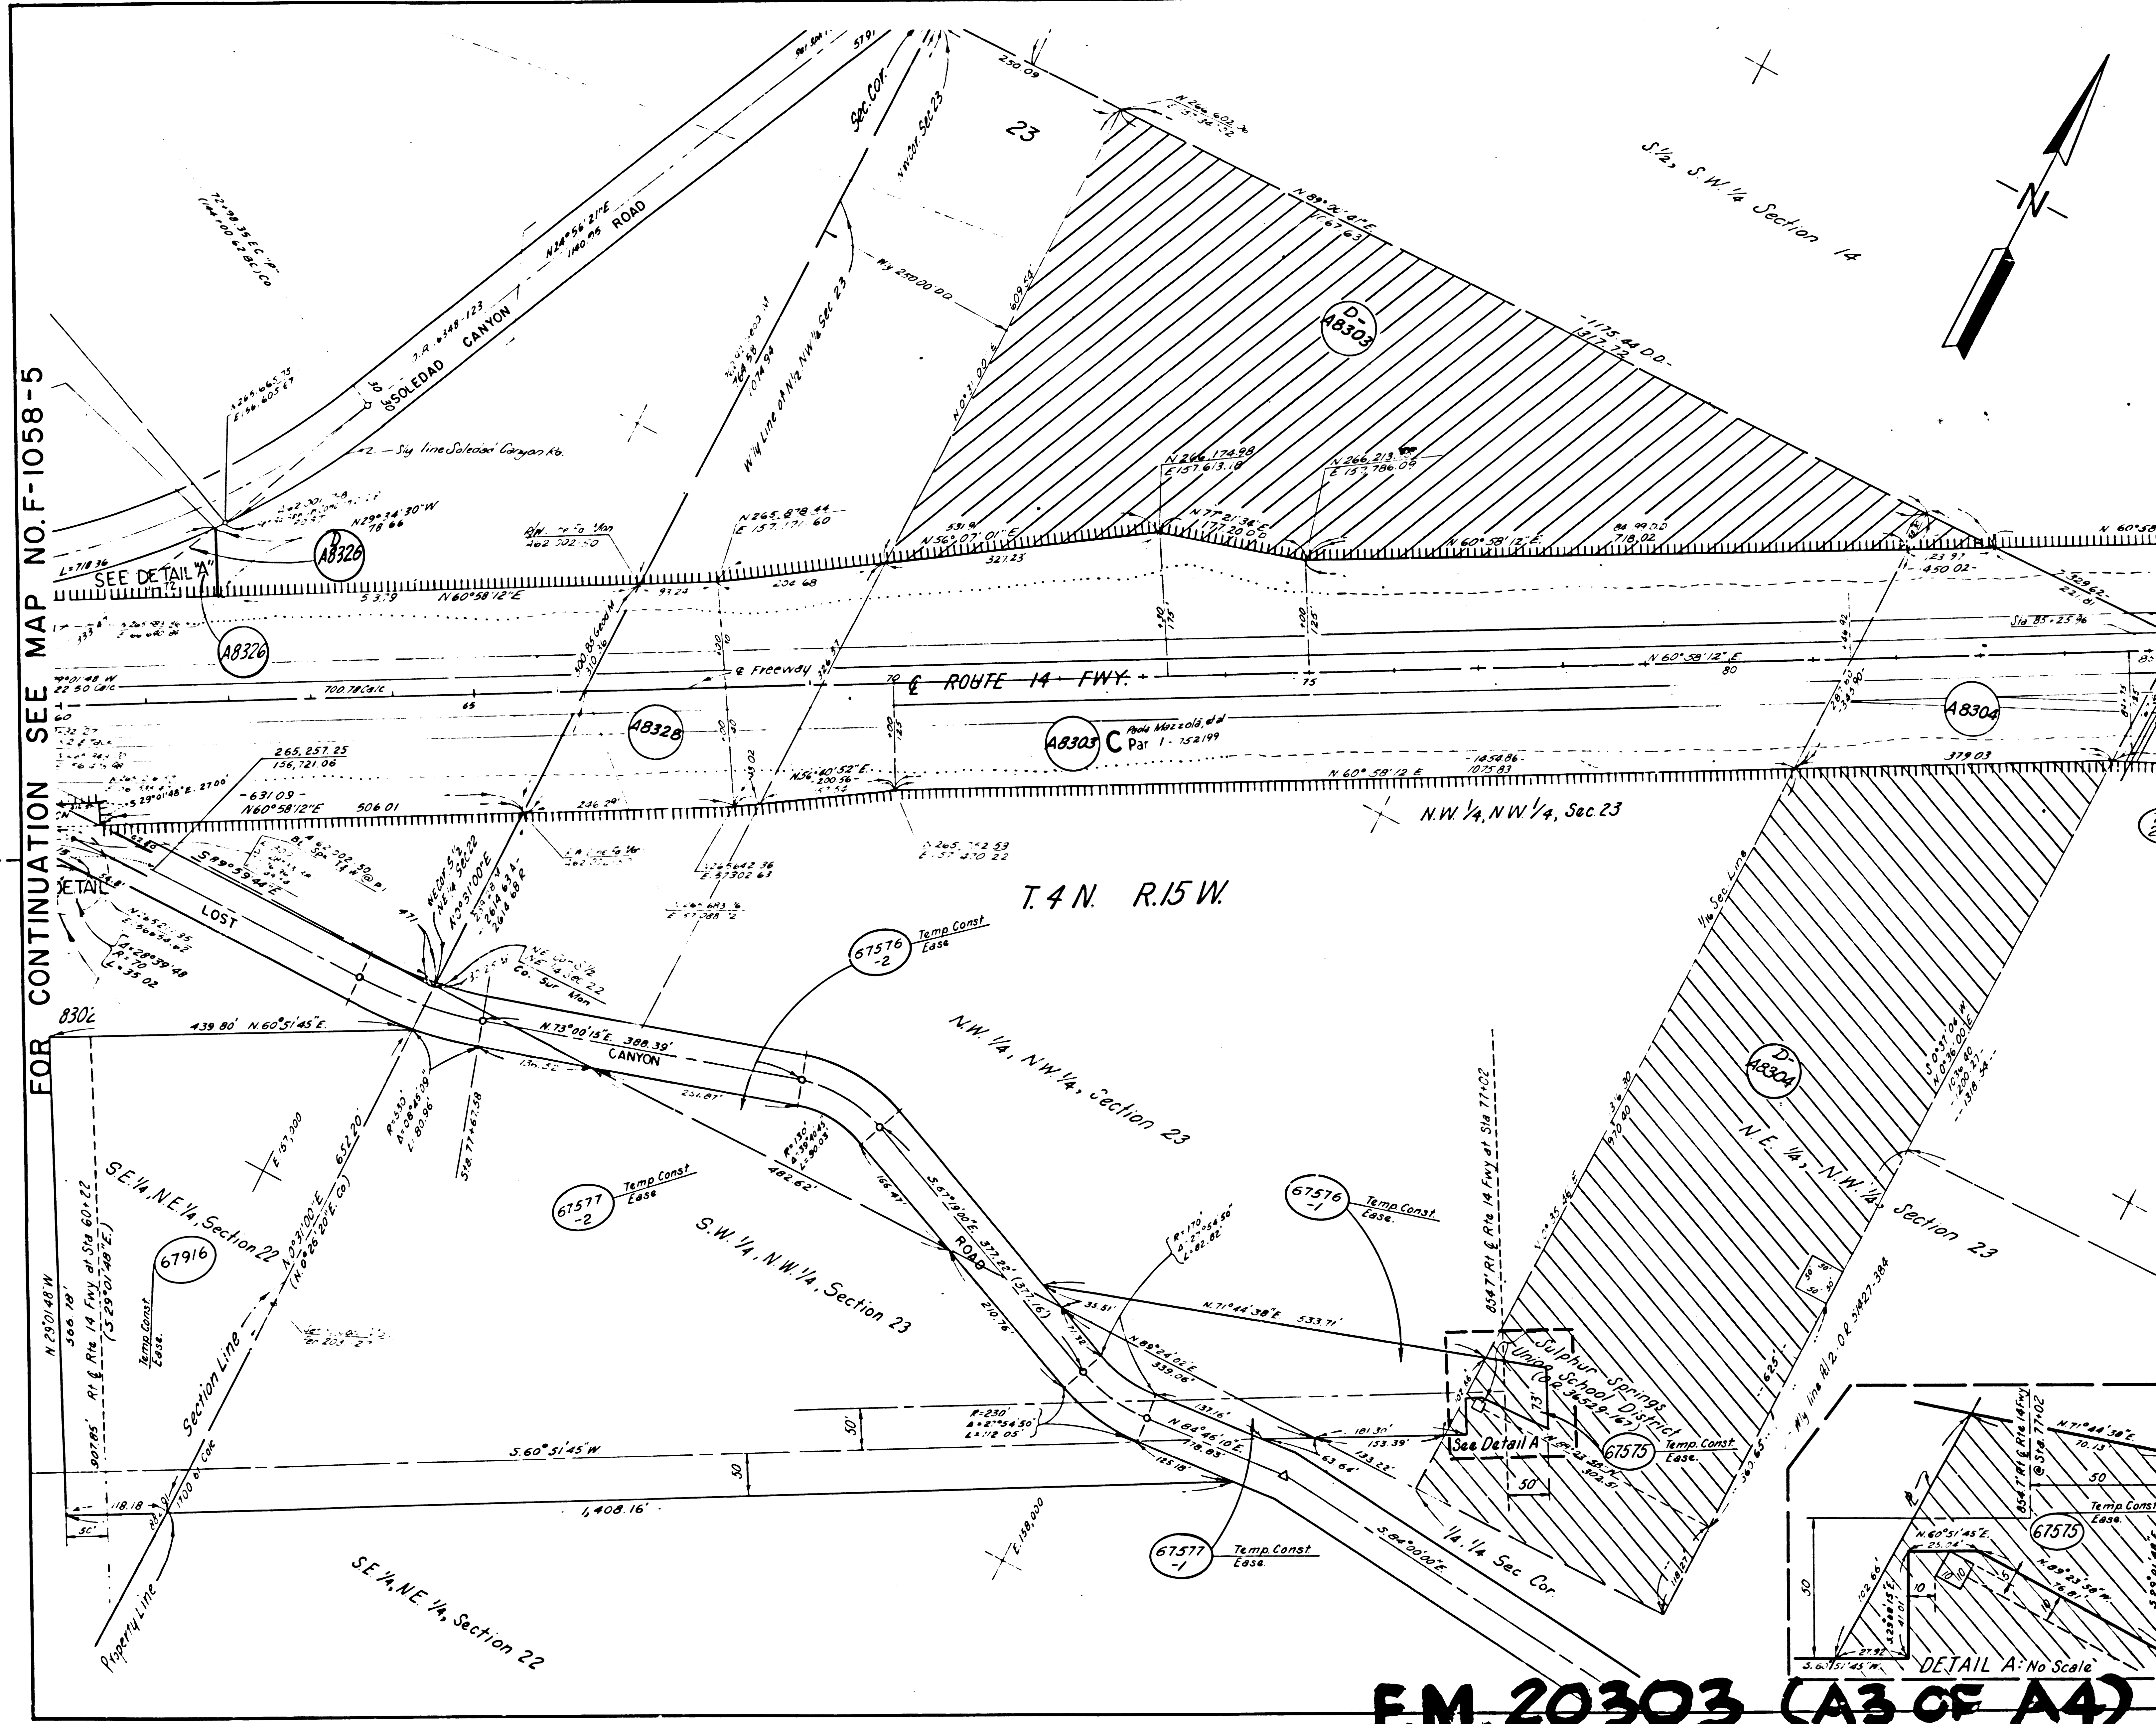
FOR CONTINUATION SEE MAP NO. F-1058-5

23

S.½, S.W.¼ Section 14

Sec. Cor.

N'ly Cor. Sec 23

N24°56'21"E 1140.95 ROAD

SOLEDAD CANYON

W'ly Line of N½ NW¼ Sec 23

N0°31'00"E

D-A8303

N.89°01'41"E 1167.63

N 266,174.98 E 157,613.18

N 266,213. E 157,786.09

N56°07'01"E

N77°21'36"E 177.20

N60°58'12"E

N 265,878.44 E 157,171.60

N29°34'30"W 78.66

D A8326

SEE DETAIL "A"

N60°58'12"E

A8326

A8328

Freeway

70 ℄ ROUTE 14 FWY. 75 80

N 60°58'12" E

A8303 C Par 1 - 752199

A8304

265,257.25 156,721.06

N60°58'12"E 506.01

N 60°58'12 E

N.W. ¼, N.W ¼, Sec 23

T. 4 N. R.15 W.

LOST

NE Cor S½ NE¼ Sec 22 N0°31'00"E

NE Cor S½ NE¼ Sec 22 Co. Sur. Mon

67576 -2 Temp Const Ease

N.73°00'15"E. 388.39'

CANYON

N.W. ¼, N.W.¼, Section 23

D-A8304

N.E. ¼, N.W. ¼, Section 23

1/16 Sec Line

8302

439.80' N.60°51'45"E.

S.E.¼, N.E.¼, Section 22

67916

Temp Const Ease.

Section Line

N0°31'00"E (N0°26'20"E Co)

67577 -2 Temp Const Ease

S.W. ¼, N.W.¼, Section 23

ROAD

67576 -1 Temp Const Ease.

N.71°44'38"E. 533.71'

N.89°24'02"E. 339.06'

N 84°46'10"E. 118.83'

Sulphur Springs Union School District (O.R. 36529-167)

See Detail A

67575 Temp. Const Ease.

S.60°51'45"W

1,408.16'

67577 -1 Temp. Const Ease

S.84°00'00"E.

¼ ¼ Sec Cor.

S.E.¼, N.E.¼, Section 22

Property Line

N 29°01'48" W

N.71°44'38"E.

67575 Temp Const Ease.

N.60°51'45"E.

DETAIL A: No Scale

F.M. 20303 (A3 OF A4)